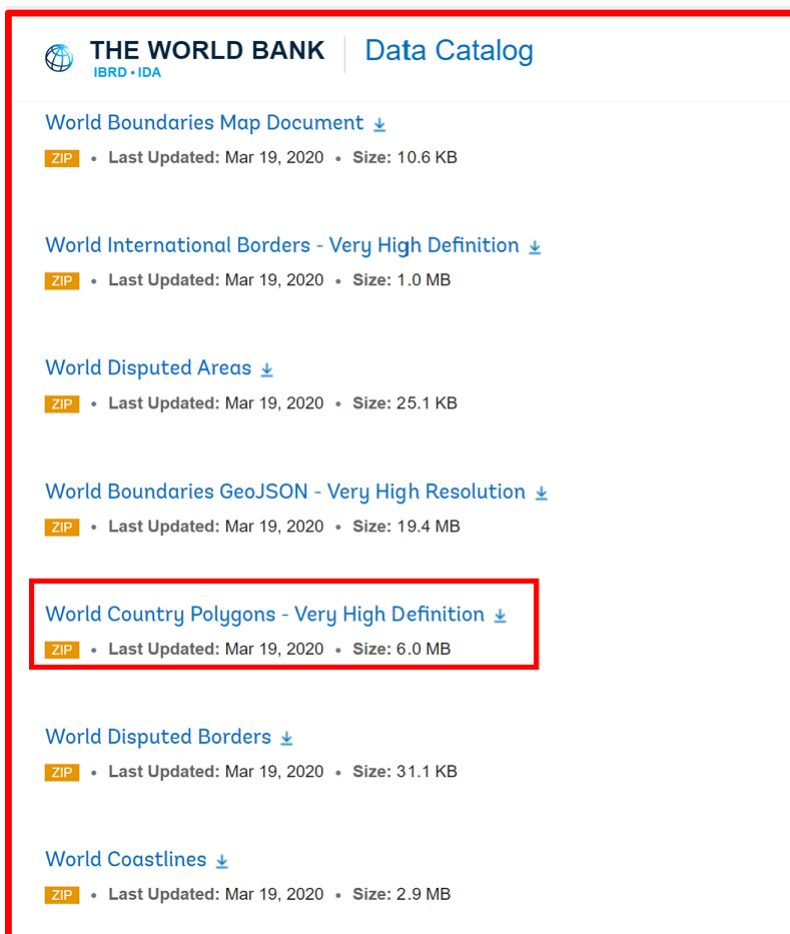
THE WORLD BANK
IBRD • IDA

Data Catalog

World Boundaries Map Document

ZIP • Last Updated: Mar 19, 2020 • Size: 10.6 KB

World International Borders - Very High Definition

ZIP • Last Updated: Mar 19, 2020 • Size: 1.0 MB

World Disputed Areas

ZIP • Last Updated: Mar 19, 2020 • Size: 25.1 KB

World Boundaries GeoJSON - Very High Resolution

ZIP • Last Updated: Mar 19, 2020 • Size: 19.4 MB

World Country Polygons - Very High Definition

ZIP • Last Updated: Mar 19, 2020 • Size: 6.0 MB

World Disputed Borders

ZIP • Last Updated: Mar 19, 2020 • Size: 31.1 KB

World Coastlines

ZIP • Last Updated: Mar 19, 2020 • Size: 2.9 MB